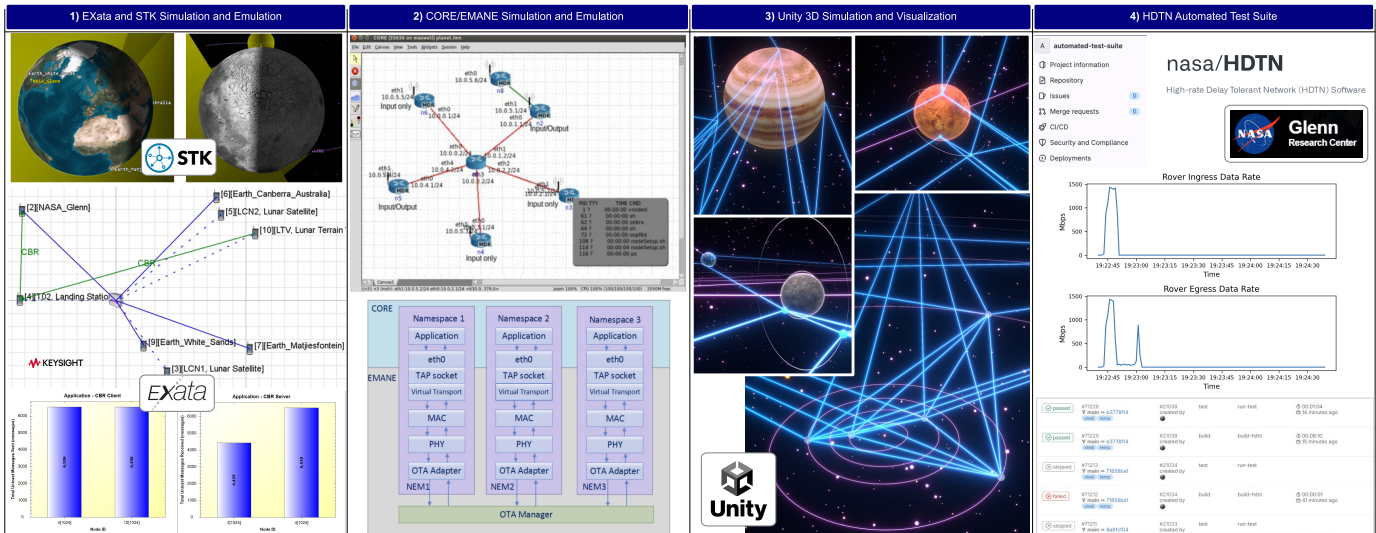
1) EXata and STK Simulation and Emulation

Earth_White_Sands

STK

[6][Earth_Canberra_Australia]

[2][NASA_Glenn]

[5][LCN2, Lunar Satellite]

[10][LTV, Lunar Terrain

CBR

CBR

[4][LD2, Landing Statio

[9][Earth_White_Sands]

[7][Earth_Matjiesfontein]

KEYSIGHT

[3][LCN1, Lunar Satellite]

EXata

Application - CBR Client

Application - CBR Server

Node ID

Node ID

2) CORE/EMANE Simulation and Emulation

CORE

Input only

Input/Output

Input/Output

Input only

Input only

CORE

Namespace 1
Application
eth0
TAP socket
Virtual Transport
MAC
PHY
OTA Adapter
NEM1

Namespace 2
Application
eth0
TAP socket
Virtual Transport
MAC
PHY
OTA Adapter
NEM2

Namespace 3
Application
eth0
TAP socket
Virtual Transport
MAC
PHY
OTA Adapter
NEM3

EMANE

OTA Manager

3) Unity 3D Simulation and Visualization

Unity

4) HDTN Automated Test Suite

automated-test-suite
Project information
Repository
Issues 0
Merge requests 0
CI/CD
Security and Compliance
Deployments

nasa/HDTN

High-rate Delay Tolerant Network (HDTN) Software

NASA Glenn Research Center

Rover Ingress Data Rate
Mbps
1500
1000
500
0
19:22:45 19:23:00 19:23:15 19:23:30 19:23:45 19:24:00 19:24:15 19:24:30
Time

Rover Egress Data Rate
Mbps
1500
1000
500
0
19:22:45 19:23:00 19:23:15 19:23:30 19:23:45 19:24:00 19:24:15 19:24:30
Time

passed test run-test 00:01:04 14 minutes ago
passed build build-hdtn 00:08:10 15 minutes ago
skipped test run-test
failed build build-hdtn 00:00:01 41 minutes ago
skipped test run-test